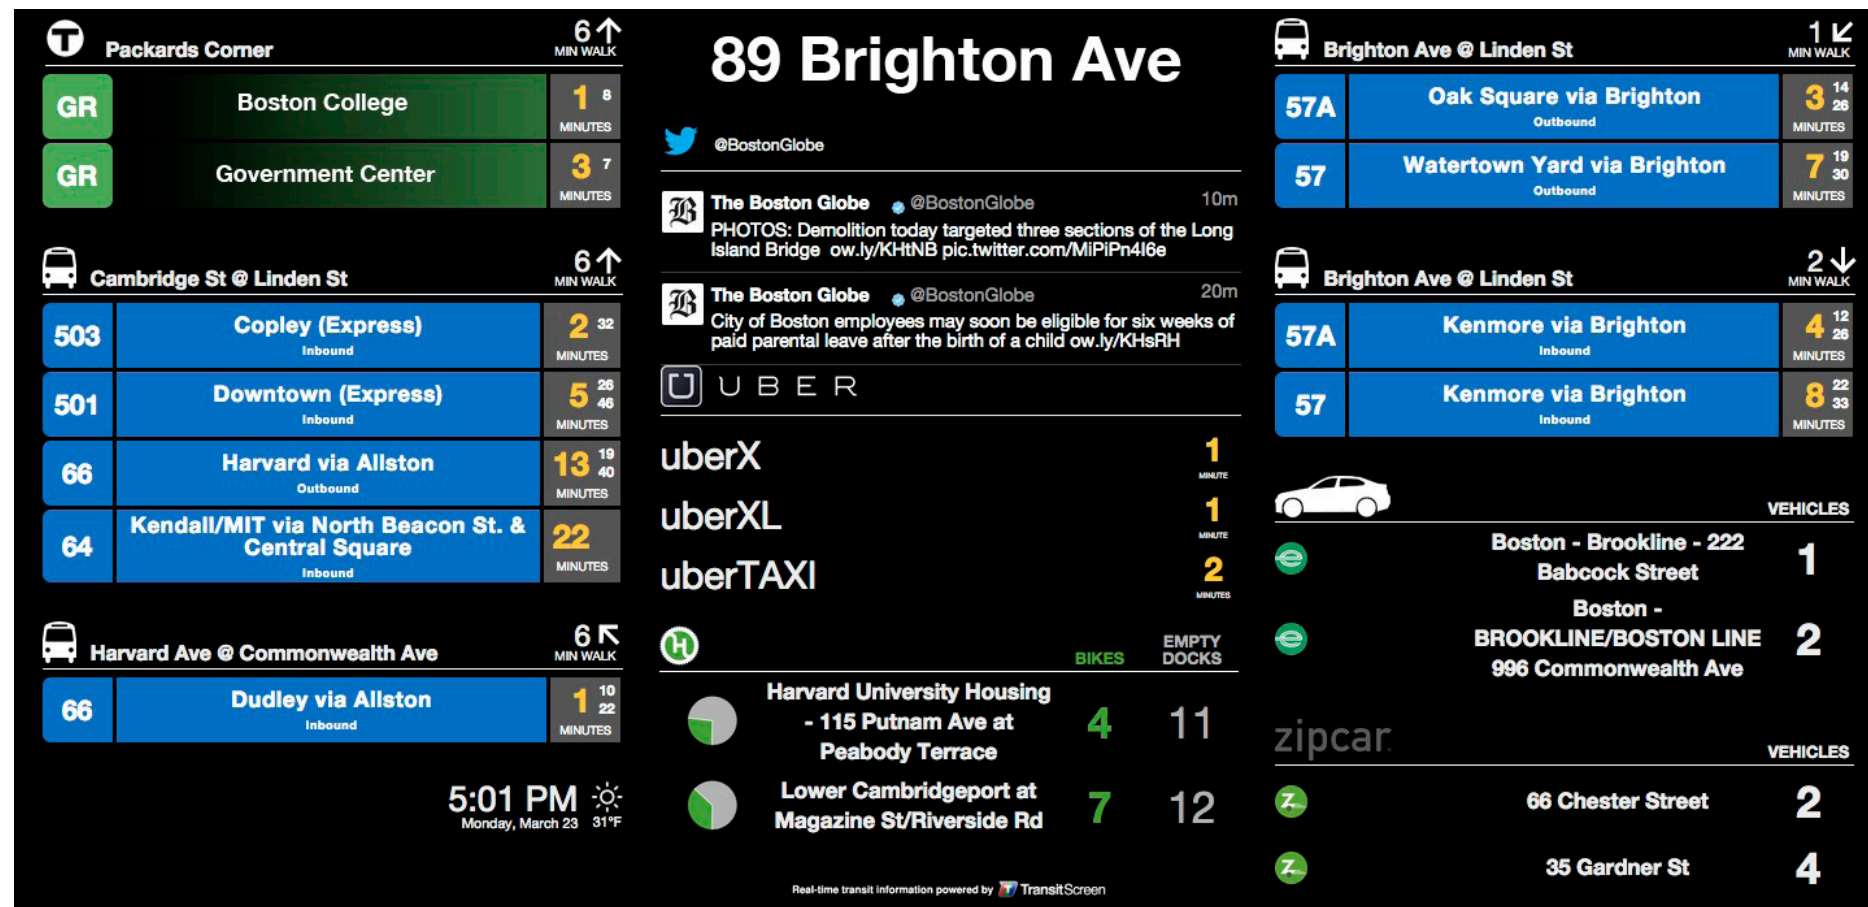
Packards Corner
6 MIN WALK

| | | |
|---|---|---|
| GR | Boston College | 1 8 MINUTES |
| GR | Government Center | 3 7 MINUTES |

Cambridge St @ Linden St
6 MIN WALK

| | | |
|---|---|---|
| 503 | Copley (Express) Inbound | 2 32 MINUTES |
| 501 | Downtown (Express) Inbound | 5 26 46 MINUTES |
| 66 | Harvard via Allston Outbound | 13 19 40 MINUTES |
| 64 | Kendall/MIT via North Beacon St. & Central Square Inbound | 22 MINUTES |

Harvard Ave @ Commonwealth Ave
6 MIN WALK

| | | |
|---|---|---|
| 66 | Dudley via Allston Inbound | 1 10 22 MINUTES |

5:01 PM
Monday, March 23 31°F

89 Brighton Ave

@BostonGlobe

The Boston Globe @BostonGlobe 10m
PHOTOS: Demolition today targeted three sections of the Long Island Bridge ow.ly/KHtNB pic.twitter.com/MiPiPn4l6e

The Boston Globe @BostonGlobe 20m
City of Boston employees may soon be eligible for six weeks of paid parental leave after the birth of a child ow.ly/KHsRH

UBER

uberX 1 MINUTE
uberXL 1 MINUTE
uberTAXI 2 MINUTES

BIKES EMPTY DOCKS

| | | |
|---|---|---|
| Harvard University Housing - 115 Putnam Ave at Peabody Terrace | 4 | 11 |
| Lower Cambridgeport at Magazine St/Riverside Rd | 7 | 12 |

Real-time transit information powered by TransitScreen

Brighton Ave @ Linden St
1 MIN WALK

| | | |
|---|---|---|
| 57A | Oak Square via Brighton Outbound | 3 14 26 MINUTES |
| 57 | Watertown Yard via Brighton Outbound | 7 19 30 MINUTES |

Brighton Ave @ Linden St
2 MIN WALK

| | | |
|---|---|---|
| 57A | Kenmore via Brighton Inbound | 4 12 26 MINUTES |
| 57 | Kenmore via Brighton Inbound | 8 22 33 MINUTES |

VEHICLES
Boston - Brookline - 222 Babcock Street 1
Boston - BROOKLINE/BOSTON LINE 996 Commonwealth Ave 2

zipcar
VEHICLES
66 Chester Street 2
35 Gardner St 4